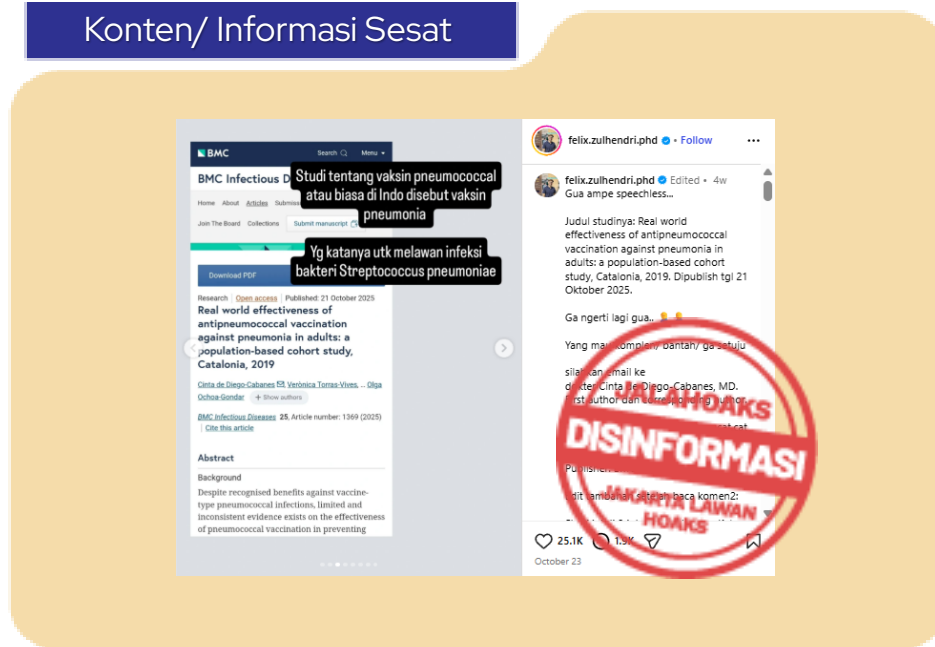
Konten/ Informasi Sesat

BMC Search Menu

BMC Infectious D

Studi tentang vaksin pneumococcal atau biasa di Indo disebut vaksin pneumonia

Home About Articles Submis

Join The Board Collections Submit manuscript

Yg katanya utk melawan infeksi bakteri Streptococcus pneumoniae

Download PDF

Research | Open access | Published: 21 October 2025

Real world effectiveness of antipneumococcal vaccination against pneumonia in adults: a population-based cohort study, Catalonia, 2019

Cinta de Diego-Cabanes, Verònica Torras-Vives, ... Olga Ochoa-Gondar + Show authors

BMC Infectious Diseases 25, Article number: 1369 (2025) Cite this article

Abstract

Background

Despite recognised benefits against vaccine-type pneumococcal infections, limited and inconsistent evidence exists on the effectiveness of pneumococcal vaccination in preventing

felix.zulhendri.phd • Follow

felix.zulhendri.phd Edited • 4w
Gua ampe speechless...

Judul studinya: Real world effectiveness of antipneumococcal vaccination against pneumonia in adults: a population-based cohort study, Catalonia, 2019. Dipublish tgl 21 Oktober 2025.

Ga ngerti lagi gua..

Yang mau komplen/ bantah/ ga setuju

silahkan email ke
dokter Cinta de Diego-Cabanes, MD.
First author dan corresponding author.

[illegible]

Publish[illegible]

Edit tambahan setelah baca komen2:

HOAKS
DISINFORMASI
JAKARTA LAWAN HOAKS

25.1K 1.9K

October 23